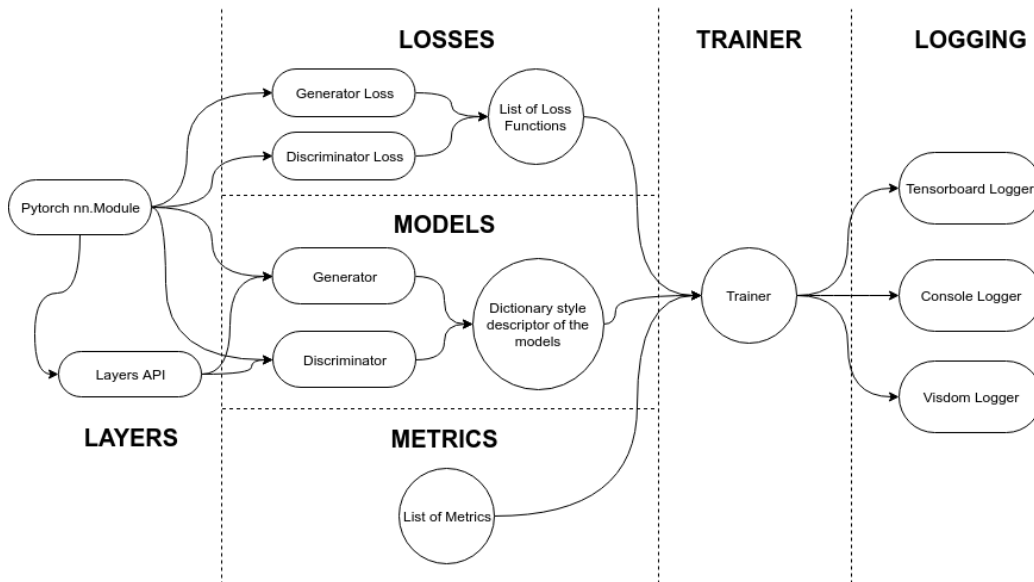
LOSSES

TRAINER

LOGGING

Generator Loss

Discriminator Loss

List of Loss Functions

Pytorch nn.Module

MODELS

Generator

Discriminator

Dictionary style descriptor of the models

Trainer

Tensorboard Logger

Console Logger

Visdom Logger

Layers API

LAYERS

METRICS

List of Metrics